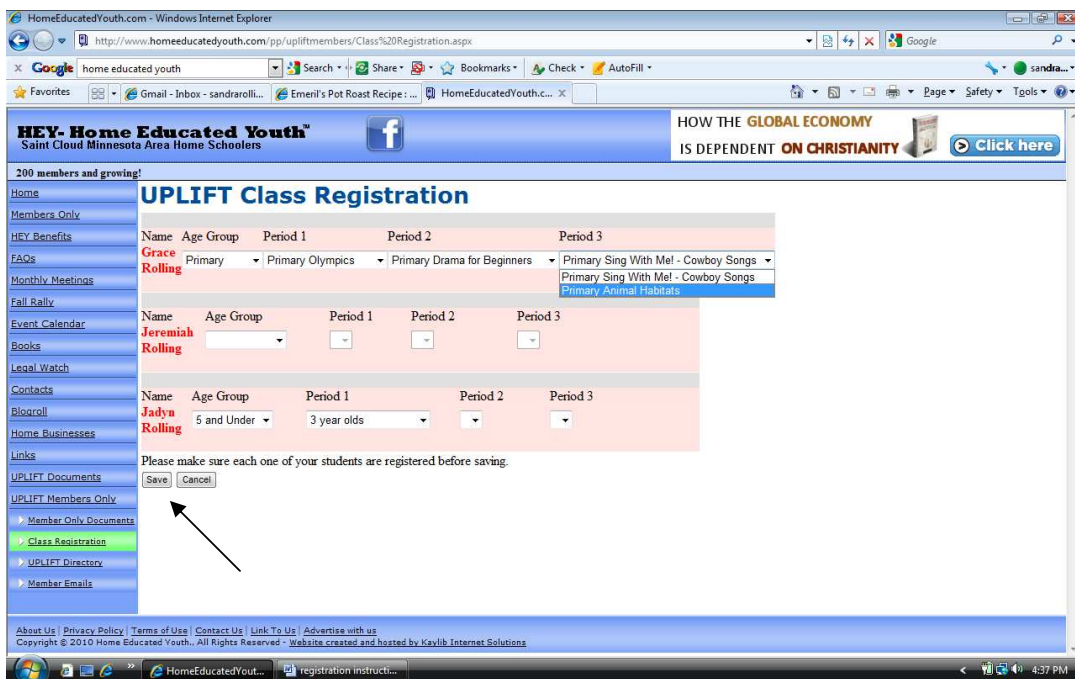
HomeEducatedYouth.com - Windows Internet Explorer

http://www.homeeducatedyouth.com/pp/upliftmembers/Class%20Registration.aspx

Google

Google home educated youth Search Share Bookmarks Check AutoFill sandra...

Favorites Gmail - Inbox - sandrarolli... Emeril's Pot Roast Recipe : ... HomeEducatedYouth.c... Page Safety Tools

HEY- Home Educated Youth™
Saint Cloud Minnesota Area Home Schoolers

HOW THE GLOBAL ECONOMY IS DEPENDENT ON CHRISTIANITY

Click here

200 members and growing!

Home
Members Only
HEY Benefits
FAQs
Monthly Meetings
Fall Rally
Event Calendar
Books
Legal Watch
Contacts
Blogroll
Home Businesses
Links
UPLIFT Documents
UPLIFT Members Only
Member Only Documents
Class Registration
UPLIFT Directory
Member Emails

UPLIFT Class Registration

| Name | Age Group | Period 1 | Period 2 | Period 3 |
|---|---|---|---|---|
| Grace Rolling | Primary | Primary Olympics | Primary Drama for Beginners | Primary Sing With Me! - Cowboy Songs |

Primary Sing With Me! - Cowboy Songs
Primary Animal Habitats

| Name | Age Group | Period 1 | Period 2 | Period 3 |
|---|---|---|---|---|
| Jeremiah Rolling | | | | |

| Name | Age Group | Period 1 | Period 2 | Period 3 |
|---|---|---|---|---|
| Jadyn Rolling | 5 and Under | 3 year olds | | |

Please make sure each one of your students are registered before saving.

Save Cancel

About Us | Privacy Policy | Terms of Use | Contact Us | Link To Us | Advertise with us
Copyright © 2010 Home Educated Youth., All Rights Reserved - Website created and hosted by Kaylib Internet Solutions

HomeEducatedYout... registration instructi... 4:37 PM